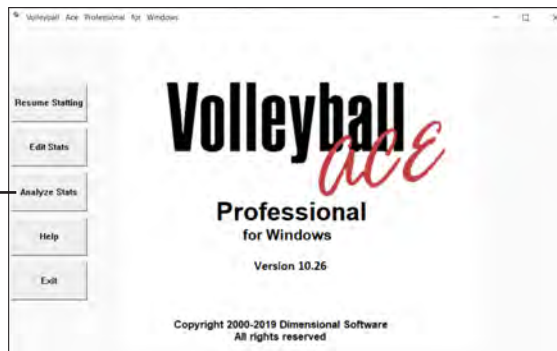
Volleyball Ace Professional for Windows

Resume Statting

Edit Stats

Analyze Stats

Help

Exit

Volleyball
ace

Professional
for Windows

Version 10.26

Copyright 2000-2019 Dimensional Software
All rights reserved